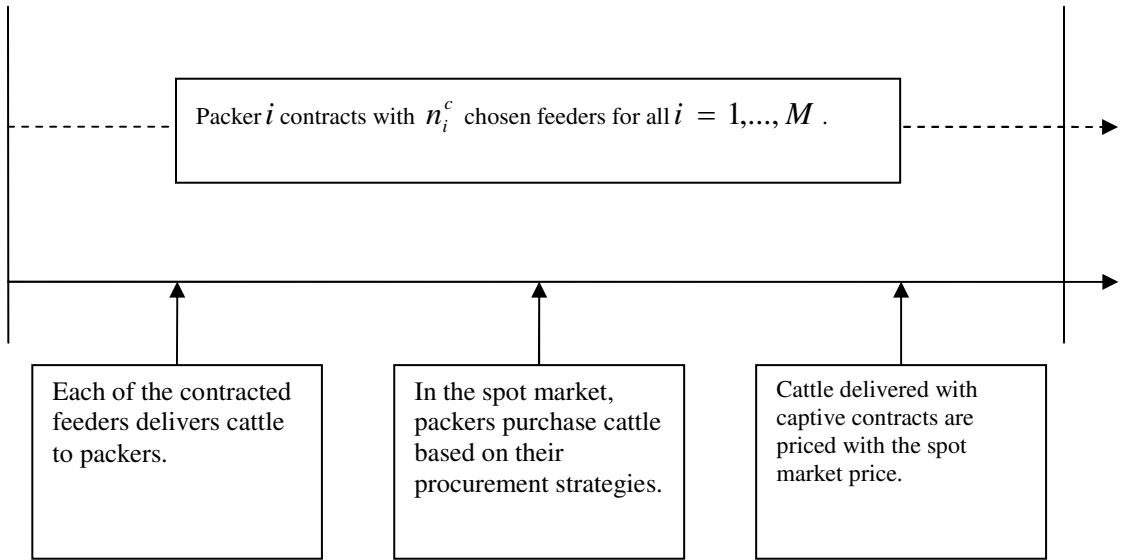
Packer $i$ contracts with $n_i^c$ chosen feeders for all $i = 1,..., M$ .

Each of the contracted feeders delivers cattle to packers.

In the spot market, packers purchase cattle based on their procurement strategies.

Cattle delivered with captive contracts are priced with the spot market price.